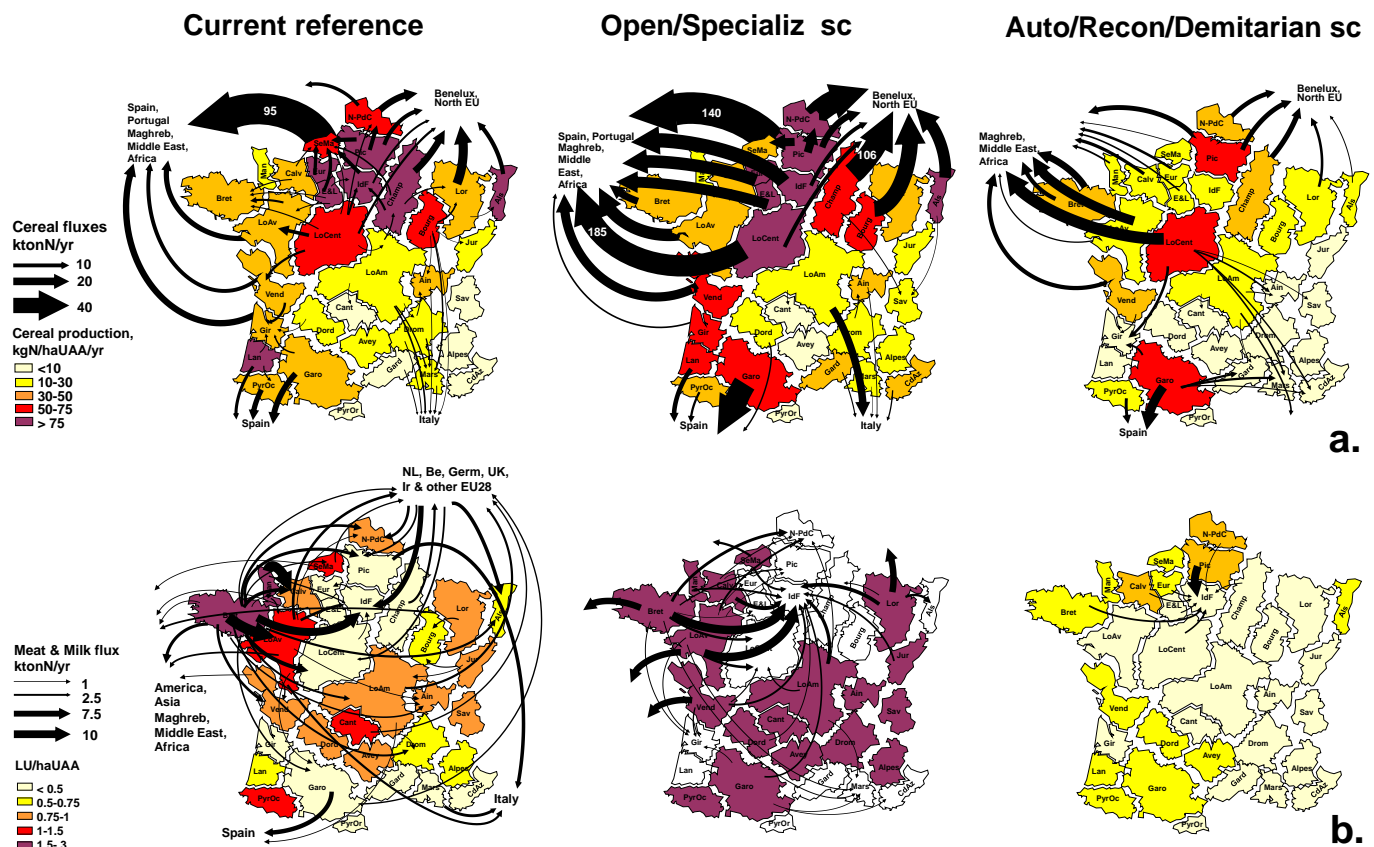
Current reference

Open/Specializ sc

Auto/Recon/Demitarian sc

Cereal fluxes ktonN/yr
10
20
40

Cereal production, kgN/haUAA/yr
<10
10-30
30-50
50-75
> 75

Spain, Portugal Maghreb, Middle East, Africa
95
Benelux, North EU
N-PdC
SeMa
Pic
Man
Calv
Eur
E&L
IdF
Champ
Lor
Als
Bret
LoAv
LoCent
Bourg
Jur
LoAm
Vend
Cant
Ain
Sav
Dord
Avey
Drom
Gir
Lan
Alpes
Garo
Gard
Mars
CdAz
PyrOc
PyrOr
Spain
Italy

Spain, Portugal Maghreb, Middle East, Africa
140
185
106
Benelux, North EU
N-PdC
SeMa
Pic
IdF
Champ
Bret
LoAv
LoCent
Bourg
Jur
LoAm
Ain
Sav
Vend
Cant
Dord
Avey
Drom
Gir
Lan
Garo
Gard
Alpes
PyrOc
CdAz
Spain
Italy

Maghreb, Middle East, Africa
Benelux, North EU
N-PdC
SeMa
Pic
Man
Calv
Eur
E&L
IdF
Champ
Lor
Als
Bret
LoCent
Bourg
Jur
LoAm
Ain
Sav
Vend
Cant
Dord
Avey
Drom
Gir
Lan
Garo
Gard
Alpes
Mars
CdAz
PyrOc
PyrOr
Spain
a.

Meat & Milk flux ktonN/yr
1
2.5
7.5
10

LU/haUAA
< 0.5
0.5-0.75
0.75-1
1-1.5
1.5- 3

NL, Be, Germ, UK, Ir & other EU28
America, Asia Maghreb, Middle East, Africa
N-PdC
SeMa
Pic
Calv
Eur
IdF
Champ
Lor
Bourg
LoCent
LoAm
Ain
Sav
Vend
Cant
Drom
Gir
Lan
Avey
Alpes
Gard
Garo
PyrOc
Italy
Spain

N-PdC
SeMa
Pic
Eur
E&L
IdF
Lor
Als
Bret
LoAv
Bourg
Jur
LoAm
Ain
Sav
Vend
Cant
Dord
Avey
Drom
Gir
Lan
Alpes
Gard
Mars
CdAz
Garo
PyrOc
PyrOr

N-PdC
SeMa
Pic
Man
Calv
Eur
E&L
IdF
Champ
Lor
Als
Bret
LoAv
LoCent
Bourg
Jur
LoAm
Ain
Sav
Vend
Cant
Drom
Dord
Avey
Gir
Lan
Alpes
Gard
Mars
CdAz
Garo
PyrOc
PyrOr
b.